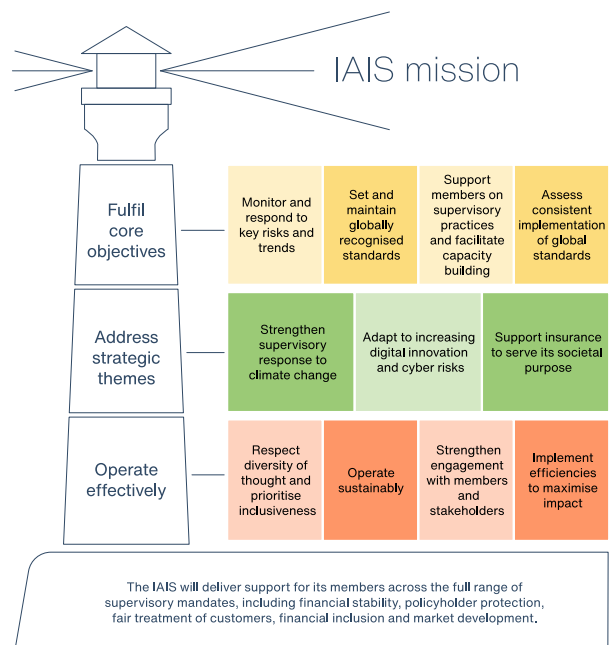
IAIS mission

Fulfil core objectives

Monitor and respond to key risks and trends

Set and maintain globally recognised standards

Support members on supervisory practices and facilitate capacity building

Assess consistent implementation of global standards

Address strategic themes

Strengthen supervisory response to climate change

Adapt to increasing digital innovation and cyber risks

Support insurance to serve its societal purpose

Operate effectively

Respect diversity of thought and prioritise inclusiveness

Operate sustainably

Strengthen engagement with members and stakeholders

Implement efficiencies to maximise impact

The IAIS will deliver support for its members across the full range of supervisory mandates, including financial stability, policyholder protection, fair treatment of customers, financial inclusion and market development.